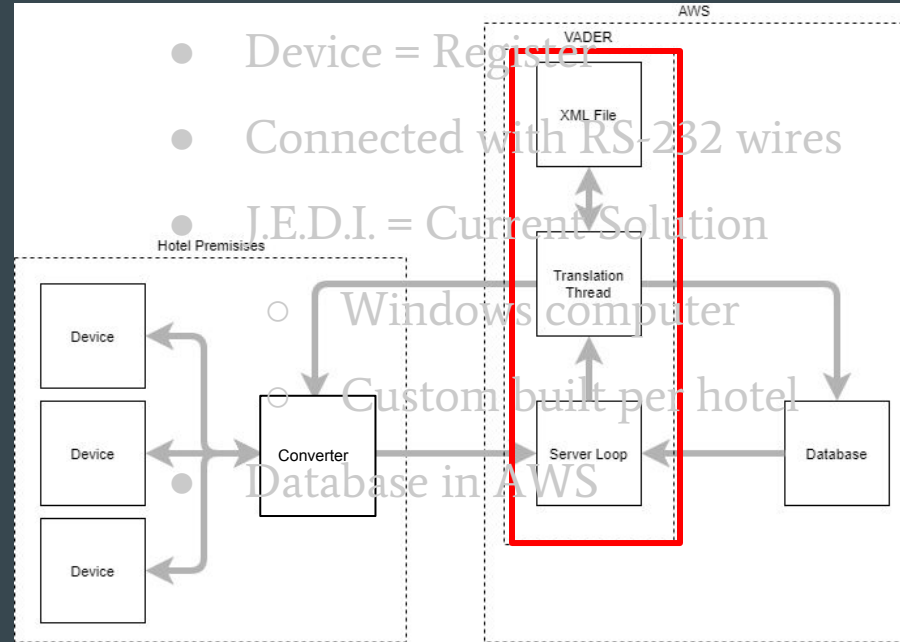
- Device = Register
- Connected with RS-232 wires
- J.E.D.I. = Current Solution
  - Windows computer
  - Custom built per hotel
- Database in AWS

AWS

VADER

XML File

Translation Thread

Server Loop

Hotel Premisises

Device

Device

Device

Converter

Database